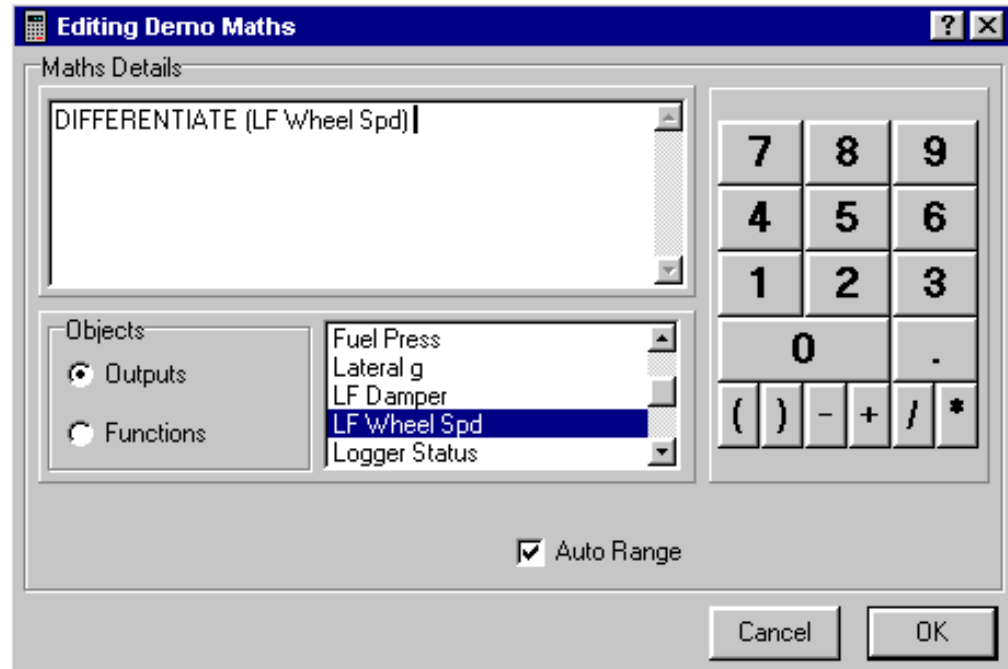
Editing Demo Maths

?

Maths Details

DIFFERENTIATE (LF Wheel Spd)

Objects

Outputs

Functions

Fuel Press
Lateral g
LF Damper
LF Wheel Spd
Logger Status

| 7 | 8 | 9 |
|---|---|---|
| 4 | 5 | 6 |
| 1 | 2 | 3 |
| 0 | | . |

( ) - + / *

Auto Range

Cancel

OK